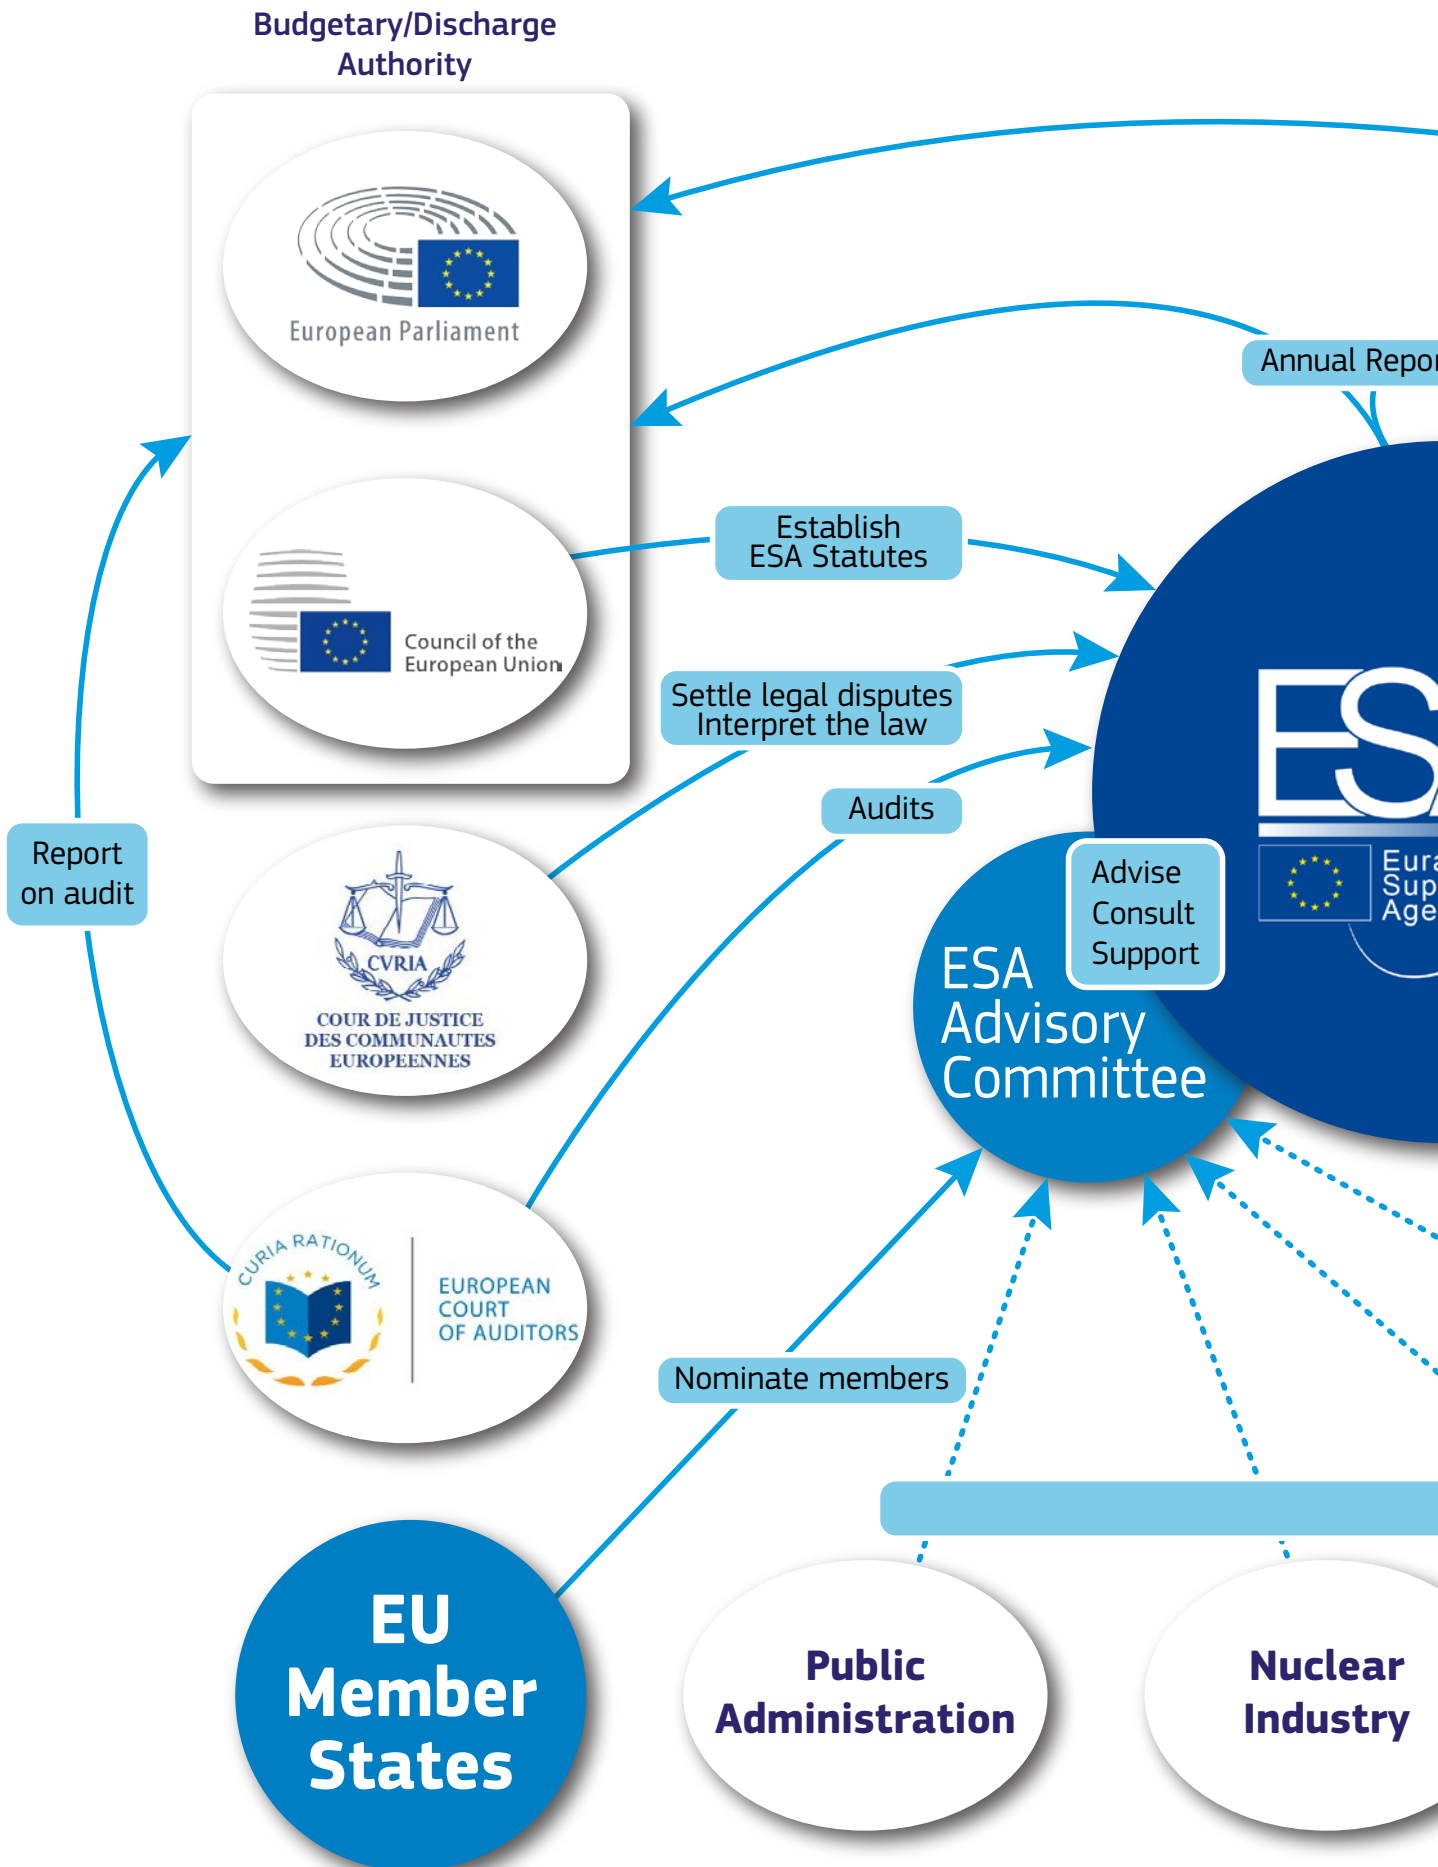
Budgetary/Discharge Authority

European Parliament

Council of the European Union

Establish ESA Statutes

Annual Repor

Settle legal disputes Interpret the law

Audits

ES

Eura
Sup
Age

CVRIA
COUR DE JUSTICE DES COMMUNAUTES EUROPEENNES

Report on audit

Advise
Consult
Support

ESA Advisory Committee

CURIA RATIONUM
EUROPEAN COURT OF AUDITORS

Nominate members

EU Member States

Public Administration

Nuclear Industry